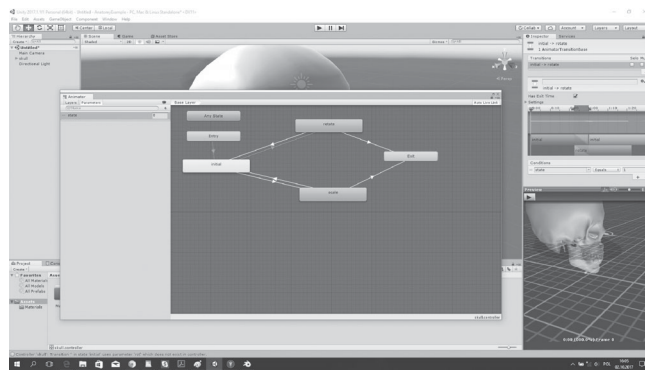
Hierarchy
Untitled*
Main Camera
skull
Directional Light
Scene
Game
Asset Store
Shaded
2D
Animator
Layers
Parameters
state
Base Layer
Auto Live Link
Any State
Entry
initial
rotate
scale
Exit
Inspector
Services
initial -> rotate
Transitions
Has Exit Time
Settings
Conditions
state
Preview
Project
Console
Create
Favorites
All Materials
All Models
All Prefabs
Assets
Materials
skullcontroller